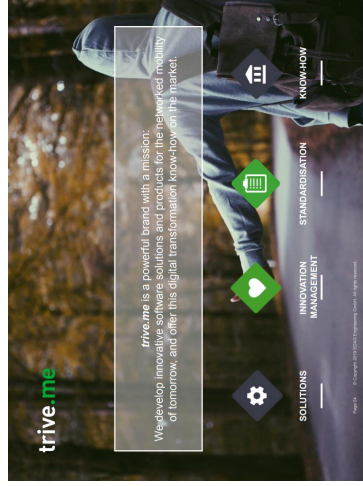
trive.me

trive.me is a powerful brand with a mission: We develop innovative software solutions and products for the networked mobility of tomorrow, and offer this digital transformation know-how on the market.

SOLUTIONS

INNOVATION MANAGEMENT

STANDARDISATION

KNOW-HOW

Page 24 © Copyright 2019 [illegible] All rights reserved.